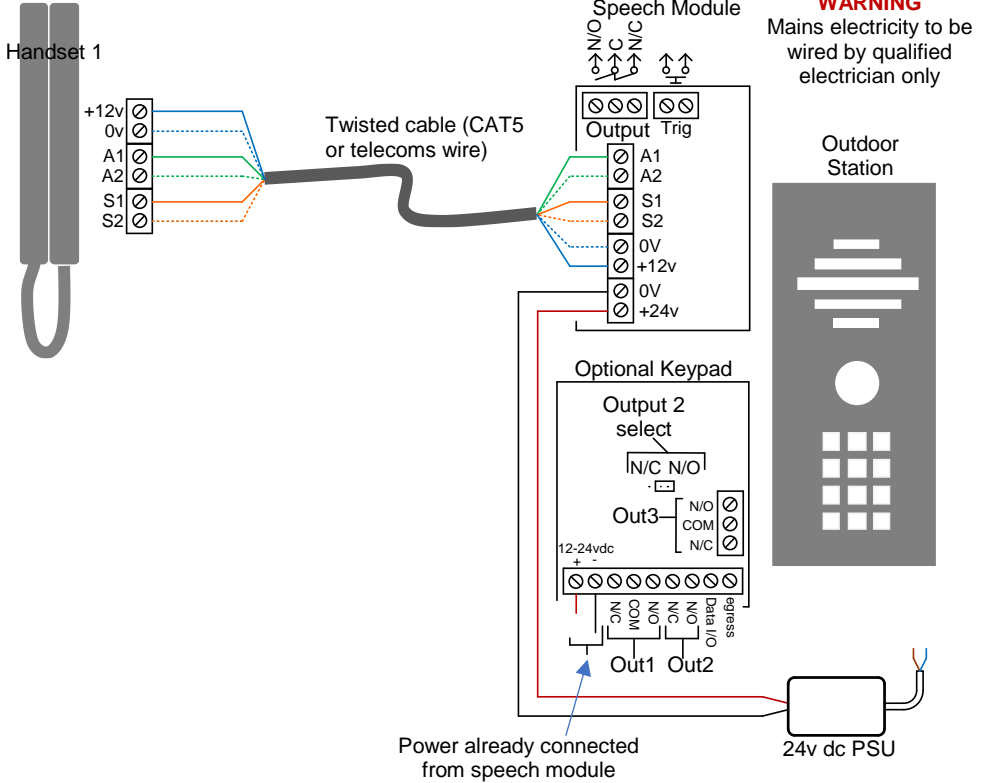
Handset 1

+12v
0v
A1
A2
S1
S2

Twisted cable (CAT5 or telecoms wire)

Speech Module

N/O
C
N/C

Output
Trig

A1
A2
S1
S2
0V
+12v
0V
+24v

WARNING
Mains electricity to be wired by qualified electrician only

Outdoor Station

Optional Keypad

Output 2 select

N/C N/O

Out3
N/O
COM
N/C

12-24vdc
+ -

N/C
COM
N/O
N/C
N/O
Data I/O
egress

Out1 Out2

Power already connected from speech module

24v dc PSU